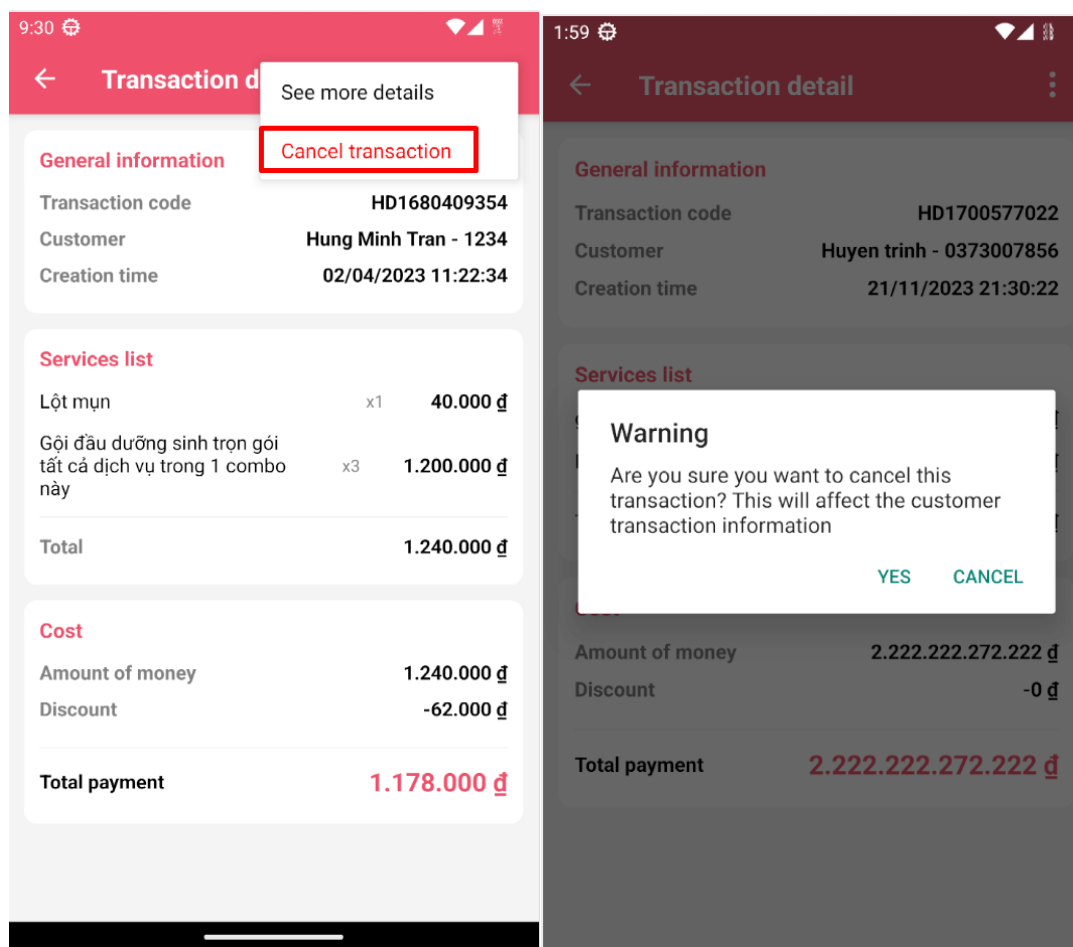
9:30

Transaction d

See more details

Cancel transaction

General information

Transaction code HD1680409354

Customer Hung Minh Tran - 1234

Creation time 02/04/2023 11:22:34

Services list

Lột mụn x1 40.000 ₫

Gội đầu dưỡng sinh trọn gói tất cả dịch vụ trong 1 combo này x3 1.200.000 ₫

Total 1.240.000 ₫

Cost

Amount of money 1.240.000 ₫

Discount -62.000 ₫

Total payment 1.178.000 ₫

1:59

Transaction detail

General information

Transaction code HD1700577022

Customer Huyen trinh - 0373007856

Creation time 21/11/2023 21:30:22

Services list

Warning

Are you sure you want to cancel this transaction? This will affect the customer transaction information

YES CANCEL

Amount of money 2.222.222.272.222 ₫

Discount -0 ₫

Total payment 2.222.222.272.222 ₫